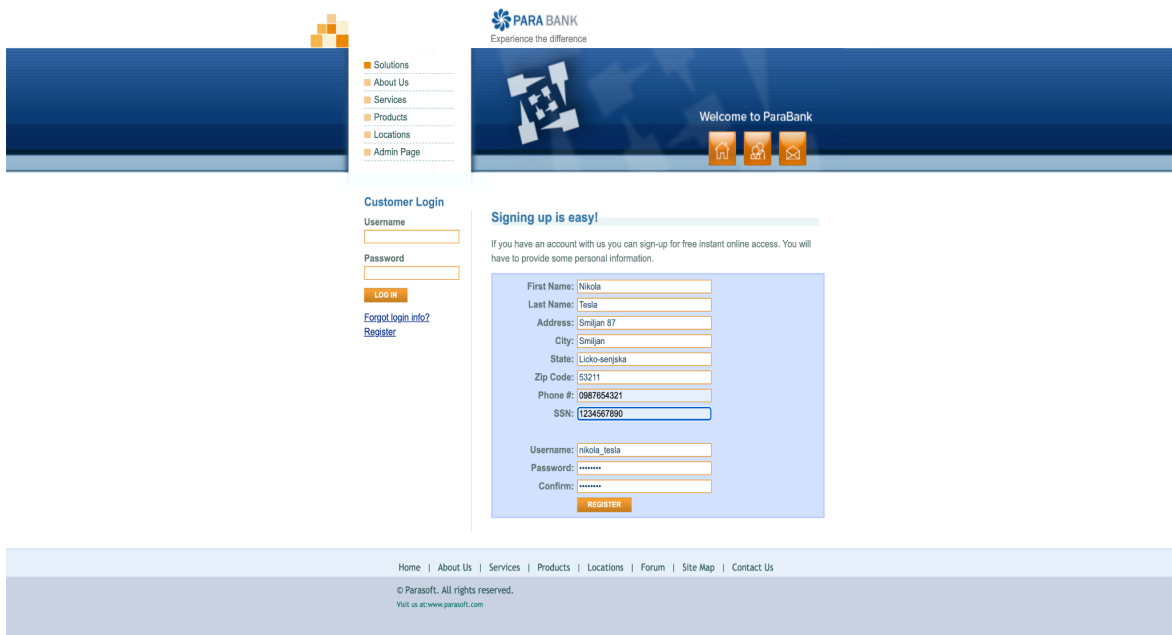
PARA BANK
Experience the difference

Solutions
About Us
Services
Products
Locations
Admin Page

Welcome to ParaBank

Customer Login
Username

Password

LOG IN

Forgot login info?
Register

Signing up is easy!

If you have an account with us you can sign-up for free instant online access. You will have to provide some personal information.

First Name: Nikola
Last Name: Tesla
Address: Smiljan 87
City: Smiljan
State: Licko-senjska
Zip Code: 53211
Phone #: 0987654321
SSN: 1234567890

Username: nikola_tesla
Password: ••••••••
Confirm: ••••••••
REGISTER

Home | About Us | Services | Products | Locations | Forum | Site Map | Contact Us

© Parasoft. All rights reserved.
Visit us at:www.parasoft.com